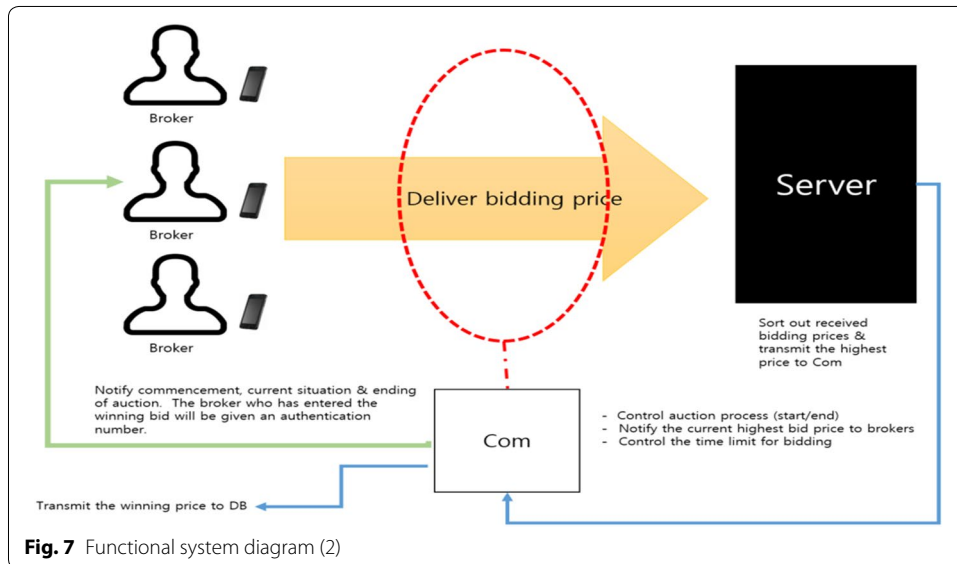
Broker

Broker

Broker

Deliver bidding price

Server

Sort out received bidding prices & transmit the highest price to Com

Notify commencement, current situation & ending of auction. The broker who has entered the winning bid will be given an authentication number.

Com

- Control auction process (start/end)
- Notify the current highest bid price to brokers
- Control the time limit for bidding

Transmit the winning price to DB

**Fig. 7** Functional system diagram (2)